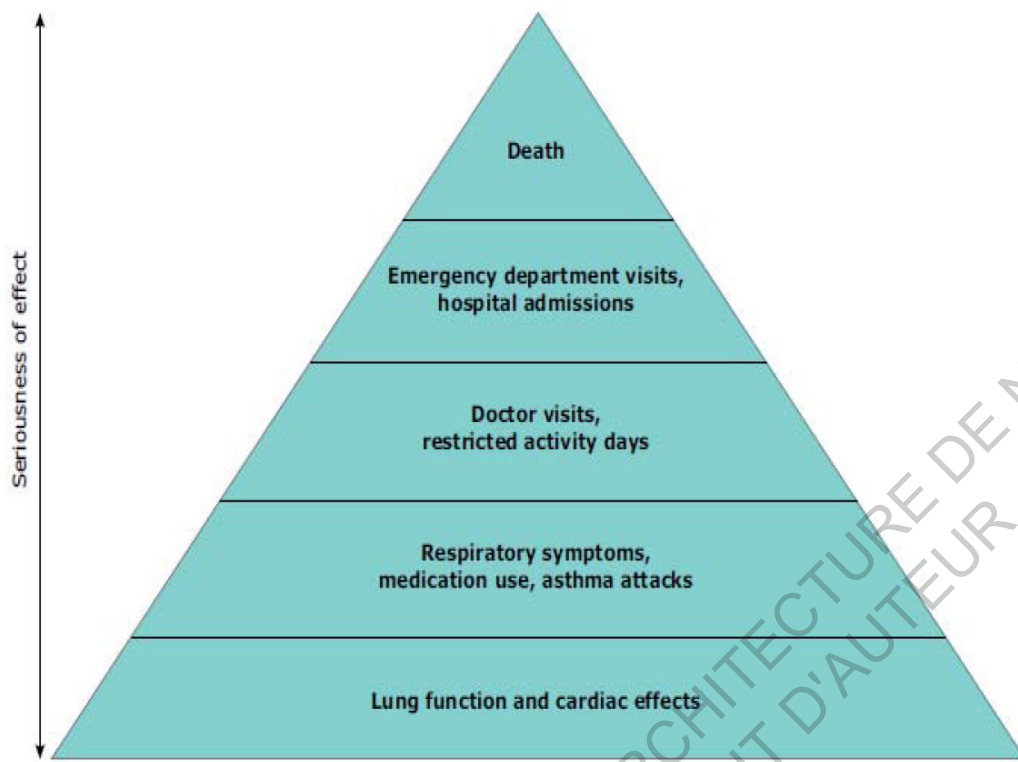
Seriousness of effect

Death

Emergency department visits, hospital admissions

Doctor visits, restricted activity days

Respiratory symptoms, medication use, asthma attacks

Lung function and cardiac effects

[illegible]CHITECTURE DE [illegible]
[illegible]T D'AUTEUR